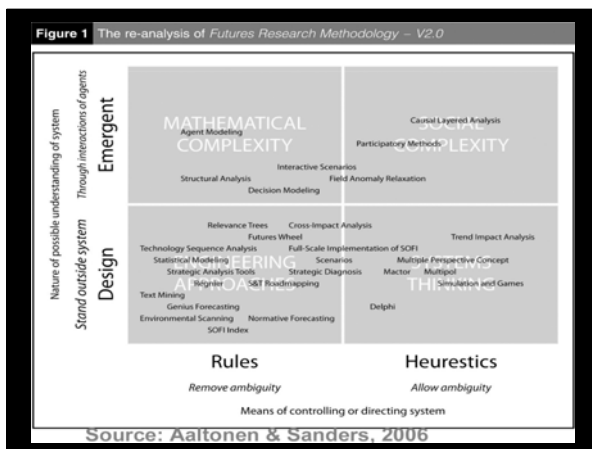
Figure 1 The re-analysis of Futures Research Methodology – V2.0

Nature of possible understanding of system

Through interactions of agents

Emergent

Stand outside system

Design

MATHEMATICAL COMPLEXITY

Agent Modeling

Interactive Scenarios

Structural Analysis

Field Anomaly Relaxation

Decision Modeling

SOCIAL COMPLEXITY

Causal Layered Analysis

Participatory Methods

Relevance Trees

Cross-Impact Analysis

Futures Wheel

Technology Sequence Analysis

Full-Scale Implementation of SOFI

Statistical Modeling

Scenarios

Strategic Analysis Tools

Strategic Diagnosis

Delphi

S&T Roadmapping

Text Mining

Genius Forecasting

Environmental Scanning

Normative Forecasting

SOFI Index

ENGINEERING APPROACHES

Trend Impact Analysis

Multiple Perspective Concept

Mactor

Multipol

Simulation and Games

SYSTEMS THINKING

Rules

Remove ambiguity

Heurestics

Allow ambiguity

Means of controlling or directing system

Source: Aaltonen & Sanders, 2006